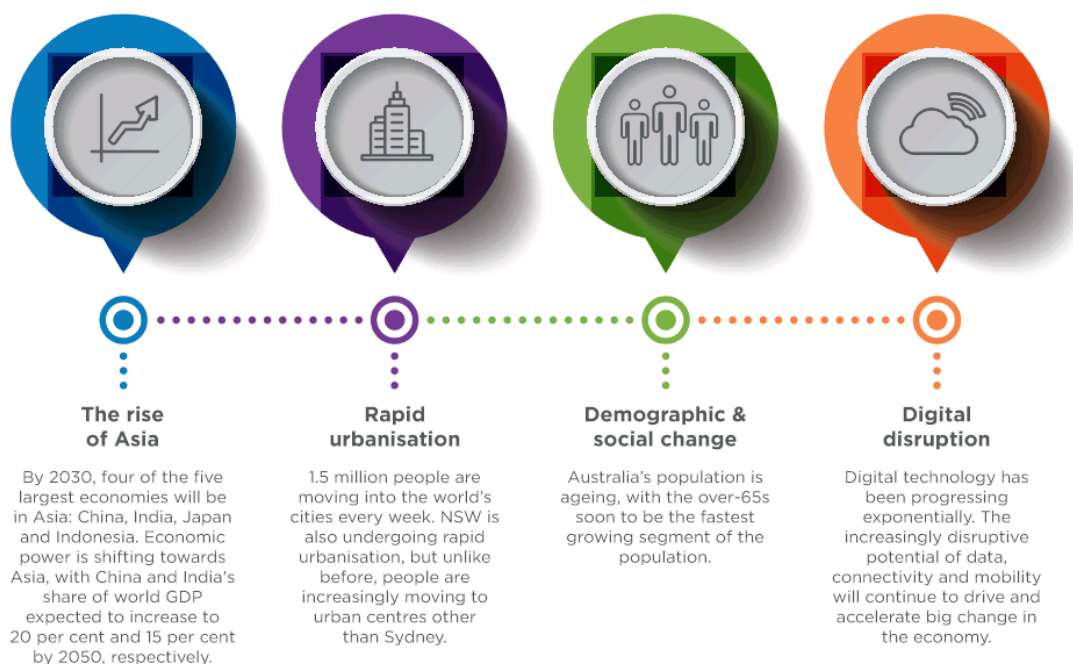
The rise of Asia

By 2030, four of the five largest economies will be in Asia: China, India, Japan and Indonesia. Economic power is shifting towards Asia, with China and India's share of world GDP expected to increase to 20 per cent and 15 per cent by 2050, respectively.

Rapid urbanisation

1.5 million people are moving into the world's cities every week. NSW is also undergoing rapid urbanisation, but unlike before, people are increasingly moving to urban centres other than Sydney.

Demographic & social change

Australia's population is ageing, with the over-65s soon to be the fastest growing segment of the population.

Digital disruption

Digital technology has been progressing exponentially. The increasingly disruptive potential of data, connectivity and mobility will continue to drive and accelerate big change in the economy.